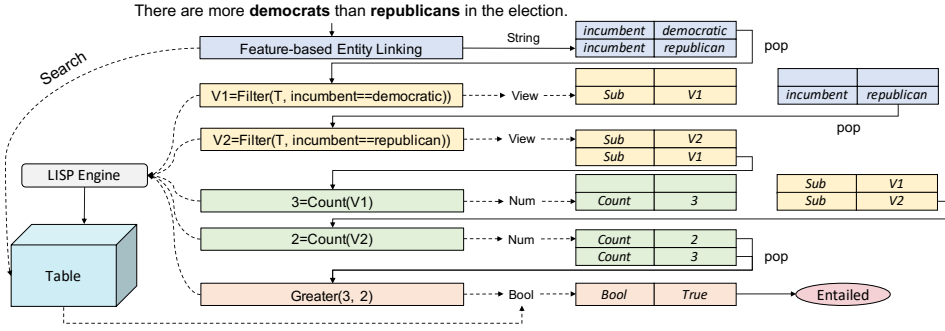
There are more **democrats** than **republicans** in the election.

Search

Feature-based Entity Linking

String

| incumbent | democratic |
|---|---|
| incumbent | republican |

pop

V1=Filter(T, incumbent==democratic))

View

| | |
|---|---|
| Sub | V1 |

| | |
|---|---|
| incumbent | republican |

pop

V2=Filter(T, incumbent==republican))

View

| Sub | V2 |
|---|---|
| Sub | V1 |

LISP Engine

3=Count(V1)

Num

| | |
|---|---|
| Count | 3 |

| Sub | V1 |
|---|---|
| Sub | V2 |

2=Count(V2)

Num

| Count | 2 |
|---|---|
| Count | 3 |

pop

Table

Greater(3, 2)

Bool

| Bool | True |
|---|---|

Entailed